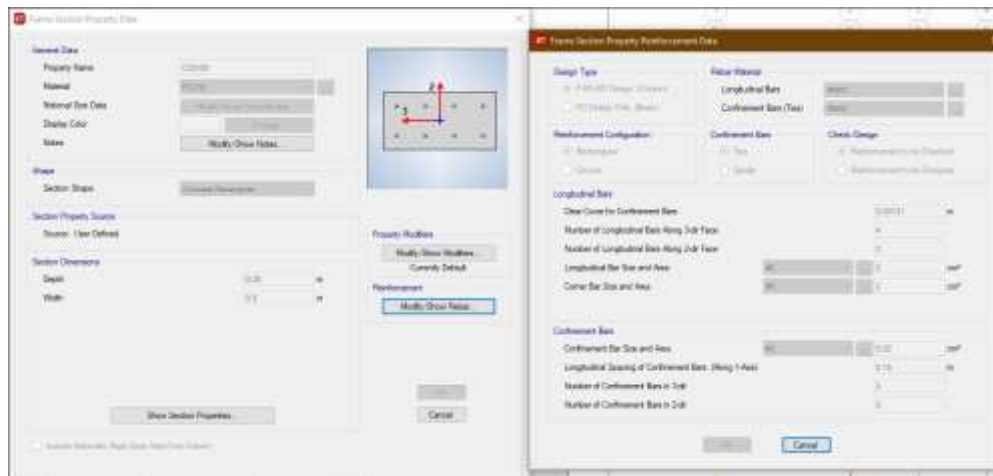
Frame Section Property Data

General Data
Property Name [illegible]
Material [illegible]
Notional Size Data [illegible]
Display Color
Notes
Modify/Show Notes...

Shape
Section Shape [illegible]

Section Property Source
Source: User Defined

Section Dimensions
Depth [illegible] m
Width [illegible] m

Property Modifiers
Modify/Show Modifiers...
Currently Default

Reinforcement
Modify/Show Rebar...

Show Section Properties...

OK
Cancel

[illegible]

Frame Section Property Reinforcement Data

Design Type
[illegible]
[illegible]

Rebar Material
Longitudinal Bars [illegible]
Confinement Bars (Ties) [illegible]

Reinforcement Configuration
Rectangular
Circular

Confinement Bars
Ties
Spiral

Check/Design
Reinforcement to be Checked
Reinforcement to be Designed

Longitudinal Bars
Clear Cover for Confinement Bars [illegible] m
Number of Longitudinal Bars Along 3-dir Face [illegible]
Number of Longitudinal Bars Along 2-dir Face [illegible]
Longitudinal Bar Size and Area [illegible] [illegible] m²
Corner Bar Size and Area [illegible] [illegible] m²

Confinement Bars
Confinement Bar Size and Area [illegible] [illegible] m²
Longitudinal Spacing of Confinement Bars (Along 1-Axis) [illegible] m
Number of Confinement Bars in 3-dir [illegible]
Number of Confinement Bars in 2-dir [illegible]

OK
Cancel